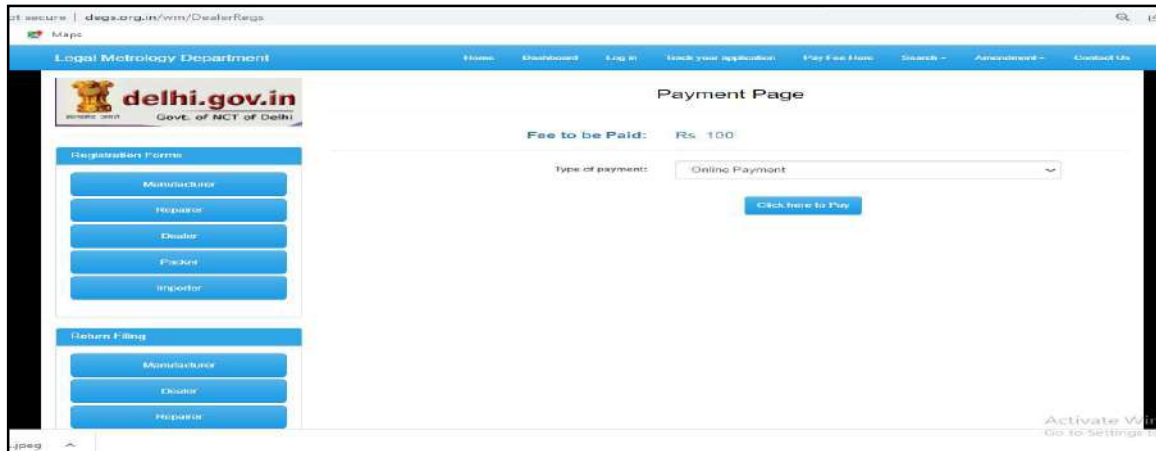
ot secure | degs.org.in/wm/DealerRegs

Maps

Legal Metrology Department

Home Dashboard Log in Track your application Pay Fee Here Search - Amendment - Contact Us

delhi.gov.in
Govt. of NCT of Delhi

Registration Forms

Manufacturer

Repairer

Dealer

Packer

Importer

Return Filing

Manufacturer

Dealer

Repairer

Payment Page

Fee to be Paid: Rs. 100

Type of payment: Online Payment

Click here to Pay

Activate Wi
Go to Settings t

jpeg